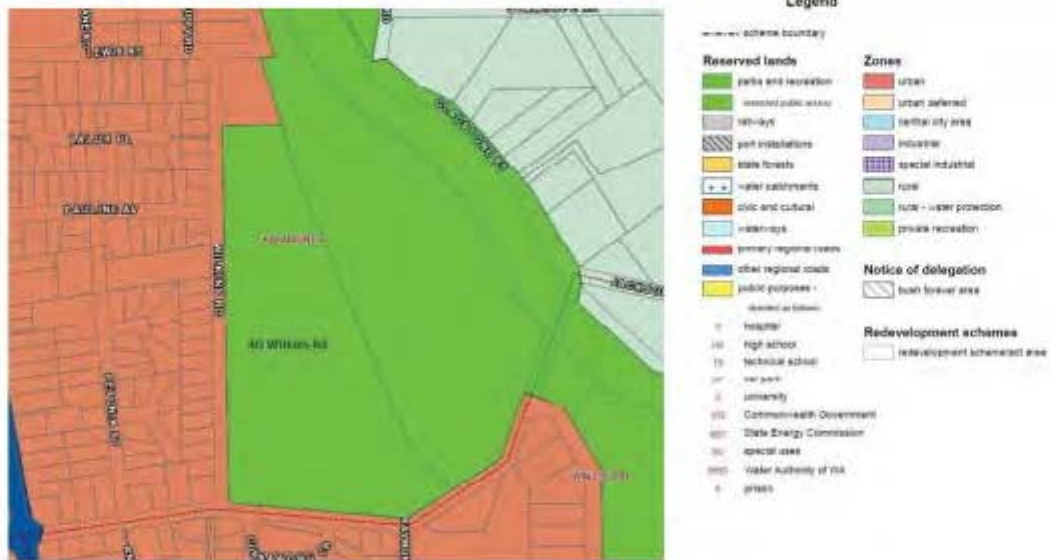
Legend

scheme boundary

Reserved lands
parks and recreation
restricted public access
railways
port installations
state forests
water catchments
civic and cultural
waterways
primary regional roads
other regional roads
public purposes - denoted as follows:
H hospital
HS high school
TS technical school
CP car park
U university
CG Commonwealth Government
SEC State Energy Commission
SU special uses
WSD Water Authority of WA
P prison

Zones
urban
urban deferred
central city area
industrial
special industrial
rural
rural - water protection
private recreation

Notice of delegation
bush forever area

Redevelopment schemes
redevelopment scheme/act area

LEWIS RD
PAULINE AV
40 Wittum Rd
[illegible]